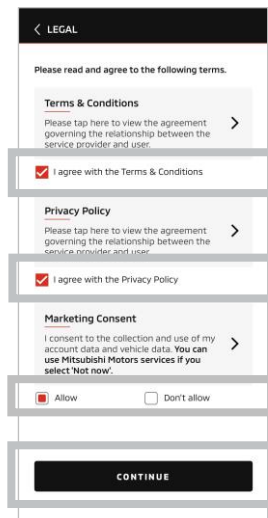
< LEGAL

Please read and agree to the following terms.

Terms & Conditions

Please tap here to view the agreement governing the relationship between the service provider and user.

I agree with the Terms & Conditions

Privacy Policy

Please tap here to view the agreement governing the relationship between the service provider and user.

I agree with the Privacy Policy

Marketing Consent

I consent to the collection and use of my account data and vehicle data. You can use Mitsubishi Motors services if you select 'Not now'.

Allow

Don't allow

CONTINUE